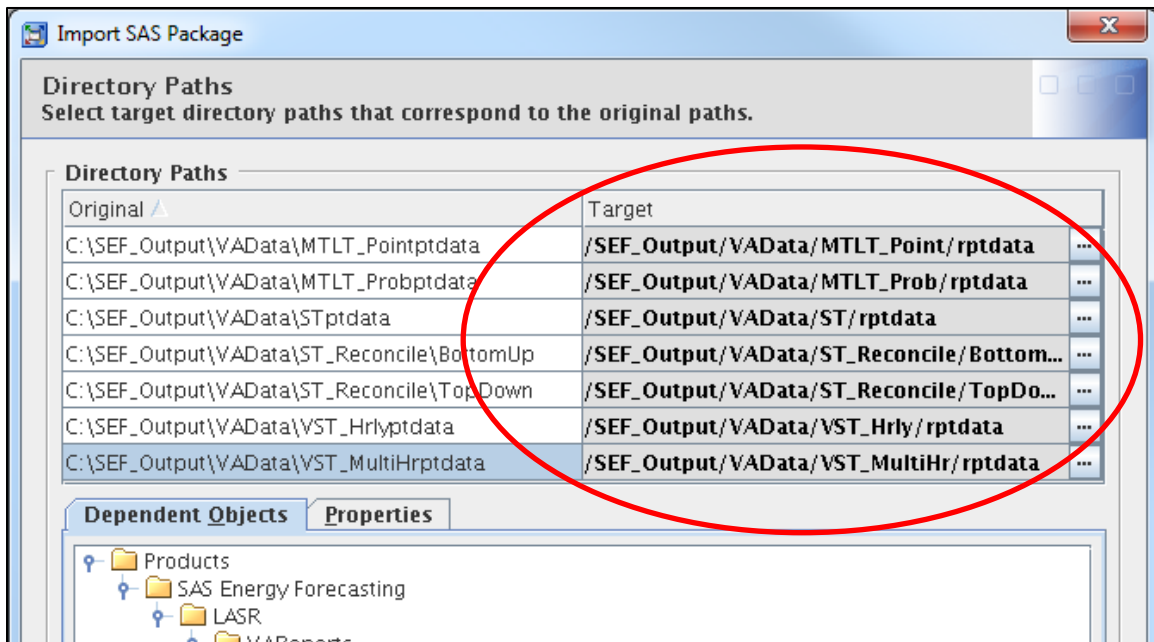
Import SAS Package

Directory Paths
Select target directory paths that correspond to the original paths.

Directory Paths

| Original | Target |
|---|---|
| C:\SEF_Output\VAData\MTLT_Pointptdata | /SEF_Output/VAData/MTLT_Point/rptdata |
| C:\SEF_Output\VAData\MTLT_Probptdata | /SEF_Output/VAData/MTLT_Prob/rptdata |
| C:\SEF_Output\VAData\STptdata | /SEF_Output/VAData/ST/rptdata |
| C:\SEF_Output\VAData\ST_Reconcile\BottomUp | /SEF_Output/VAData/ST_Reconcile/Bottom... |
| C:\SEF_Output\VAData\ST_Reconcile\TopDown | /SEF_Output/VAData/ST_Reconcile/TopDo... |
| C:\SEF_Output\VAData\VST_Hrlyptdata | /SEF_Output/VAData/VST_Hrly/rptdata |
| C:\SEF_Output\VAData\VST_MultiHrptdata | /SEF_Output/VAData/VST_MultiHr/rptdata |

Dependent Objects | Properties

Products
SAS Energy Forecasting
LASR
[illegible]